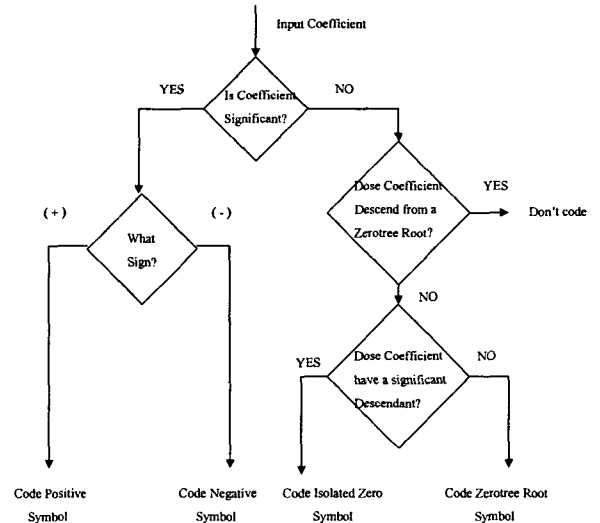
Input Coefficient

YES

Is Coefficient Significant?

NO

( + )

( - )

What Sign?

Dose Coefficient Descend from a Zerotree Root?

YES

Don't code

NO

YES

Dose Coefficient have a significant Descendant?

NO

Code Positive Symbol

Code Negative Symbol

Code Isolated Zero Symbol

Code Zerotree Root Symbol